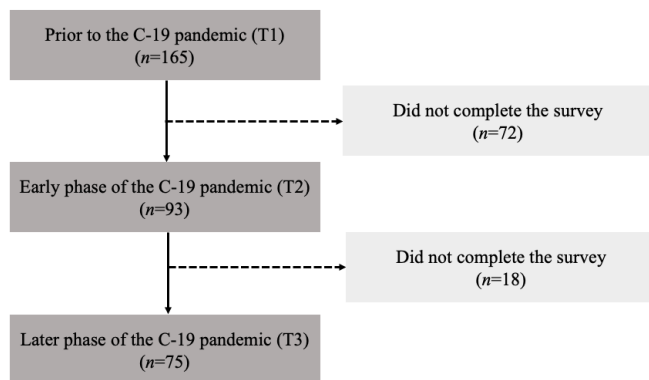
Prior to the C-19 pandemic (T1)
($n$=165)

Did not complete the survey
($n$=72)

Early phase of the C-19 pandemic (T2)
($n$=93)

Did not complete the survey
($n$=18)

Later phase of the C-19 pandemic (T3)
($n$=75)